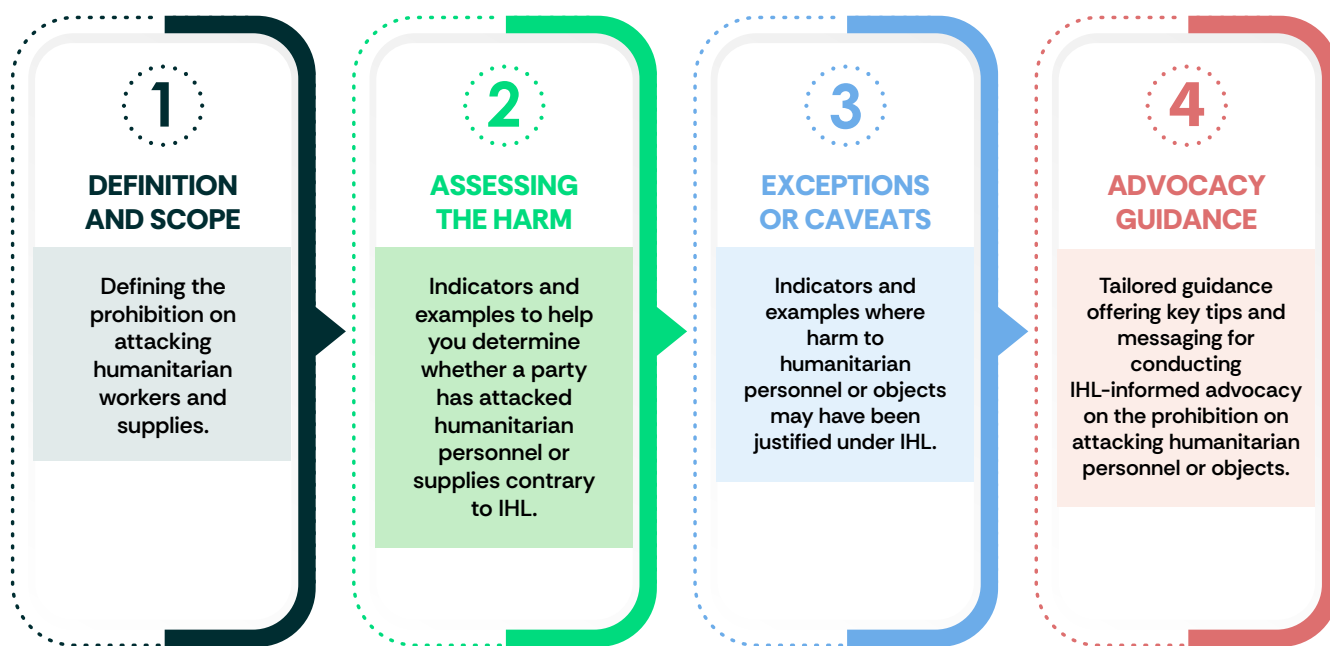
1

DEFINITION AND SCOPE

Defining the prohibition on attacking humanitarian workers and supplies.

2

ASSESSING THE HARM

Indicators and examples to help you determine whether a party has attacked humanitarian personnel or supplies contrary to IHL.

3

EXCEPTIONS OR CAVEATS

Indicators and examples where harm to humanitarian personnel or objects may have been justified under IHL.

4

ADVOCACY GUIDANCE

Tailored guidance offering key tips and messaging for conducting IHL-informed advocacy on the prohibition on attacking humanitarian personnel or objects.